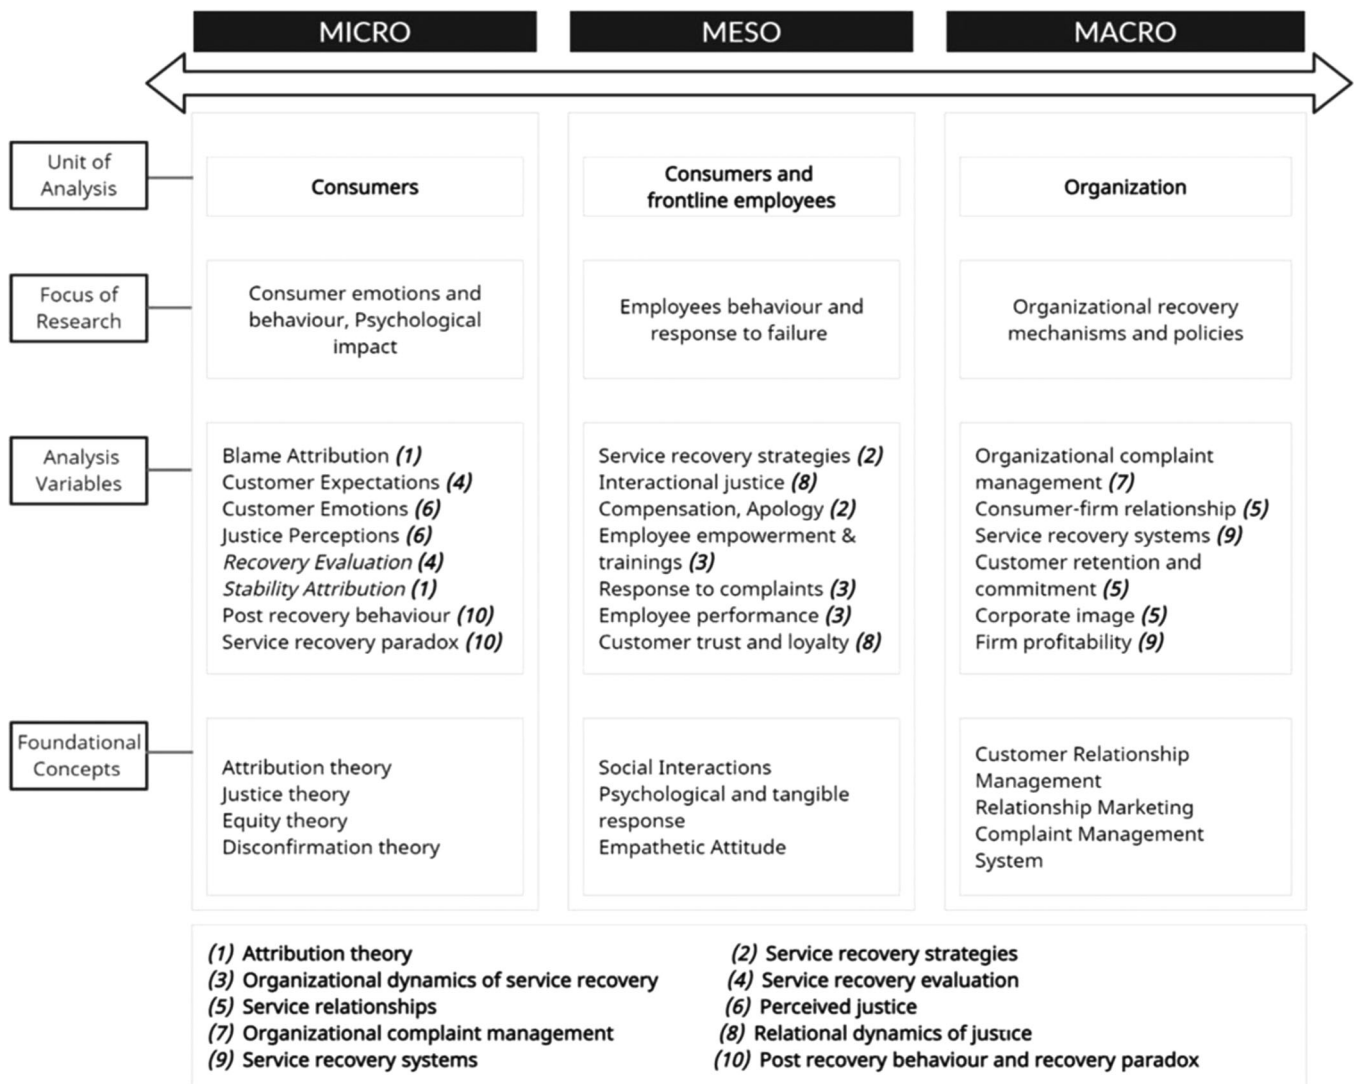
MICRO

MESO

MACRO

Unit of Analysis

Focus of Research

Analysis Variables

Foundational Concepts

Consumers

Consumer emotions and behaviour, Psychological impact

Blame Attribution *(1)*
Customer Expectations *(4)*
Customer Emotions *(6)*
Justice Perceptions *(6)*
*Recovery Evaluation (4)*
*Stability Attribution (1)*
Post recovery behaviour *(10)*
Service recovery paradox *(10)*

Attribution theory
Justice theory
Equity theory
Disconfirmation theory

Consumers and frontline employees

Employees behaviour and response to failure

Service recovery strategies *(2)*
Interactional justice *(8)*
Compensation, Apology *(2)*
Employee empowerment & trainings *(3)*
Response to complaints *(3)*
Employee performance *(3)*
Customer trust and loyalty *(8)*

Social Interactions
Psychological and tangible response
Empathetic Attitude

Organization

Organizational recovery mechanisms and policies

Organizational complaint management *(7)*
Consumer-firm relationship *(5)*
Service recovery systems *(9)*
Customer retention and commitment *(5)*
Corporate image *(5)*
Firm profitability *(9)*

Customer Relationship Management
Relationship Marketing
Complaint Management System

*(1)* Attribution theory
*(3)* Organizational dynamics of service recovery
*(5)* Service relationships
*(7)* Organizational complaint management
*(9)* Service recovery systems

*(2)* Service recovery strategies
*(4)* Service recovery evaluation
*(6)* Perceived justice
*(8)* Relational dynamics of justice
*(10)* Post recovery behaviour and recovery paradox